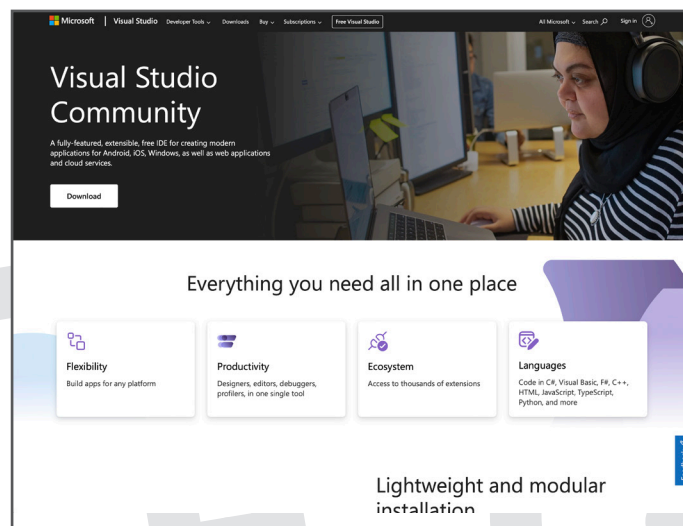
Microsoft | Visual Studio Developer Tools Downloads Buy Subscriptions Free Visual Studio

All Microsoft Search Sign in

Visual Studio Community

A fully-featured, extensible, free IDE for creating modern applications for Android, iOS, Windows, as well as web applications and cloud services.

Download

Everything you need all in one place

Flexibility
Build apps for any platform

Productivity
Designers, editors, debuggers, profilers, in one single tool

Ecosystem
Access to thousands of extensions

Languages
Code in C#, Visual Basic, F#, C++, HTML, JavaScript, TypeScript, Python, and more

Lightweight and modular installation